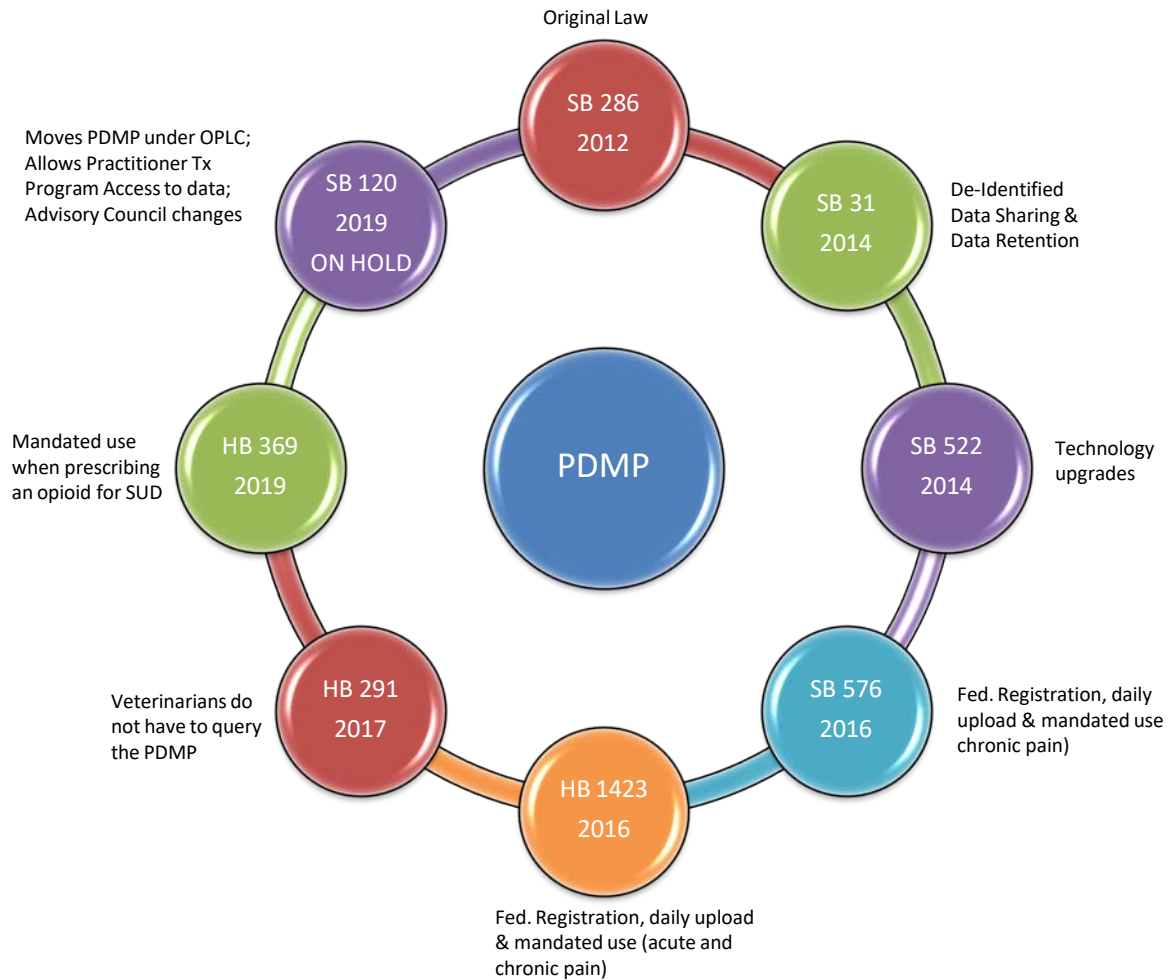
Original Law

SB 286
2012

SB 31
2014

De-Identified Data Sharing & Data Retention

SB 522
2014

Technology upgrades

SB 576
2016

Fed. Registration, daily upload & mandated use chronic pain)

HB 1423
2016

Fed. Registration, daily upload & mandated use (acute and chronic pain)

HB 291
2017

Veterinarians do not have to query the PDMP

HB 369
2019

Mandated use when prescribing an opioid for SUD

SB 120
2019
ON HOLD

Moves PDMP under OPLC; Allows Practitioner Tx Program Access to data; Advisory Council changes

PDMP